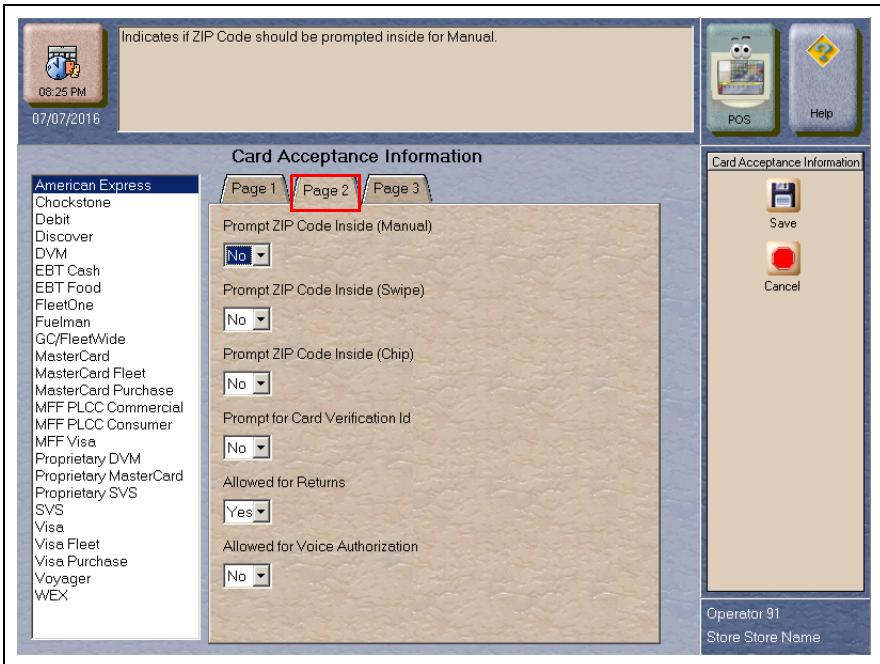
08:25 PM
07/07/2016

Indicates if ZIP Code should be prompted inside for Manual.

POS

Help

Card Acceptance Information

American Express
Chockstone
Debit
Discover
DVM
EBT Cash
EBT Food
FleetOne
Fuelman
GC/FleetWide
MasterCard
MasterCard Fleet
MasterCard Purchase
MFF PLCC Commercial
MFF PLCC Consumer
MFF Visa
Proprietary DVM
Proprietary MasterCard
Proprietary SVS
SVS
Visa
Visa Fleet
Visa Purchase
Voyager
WEX

Page 1
Page 2
Page 3

Prompt ZIP Code Inside (Manual)
No

Prompt ZIP Code Inside (Swipe)
No

Prompt ZIP Code Inside (Chip)
No

Prompt for Card Verification Id
No

Allowed for Returns
Yes

Allowed for Voice Authorization
No

Card Acceptance Information
Save
Cancel

Operator 91
Store Store Name